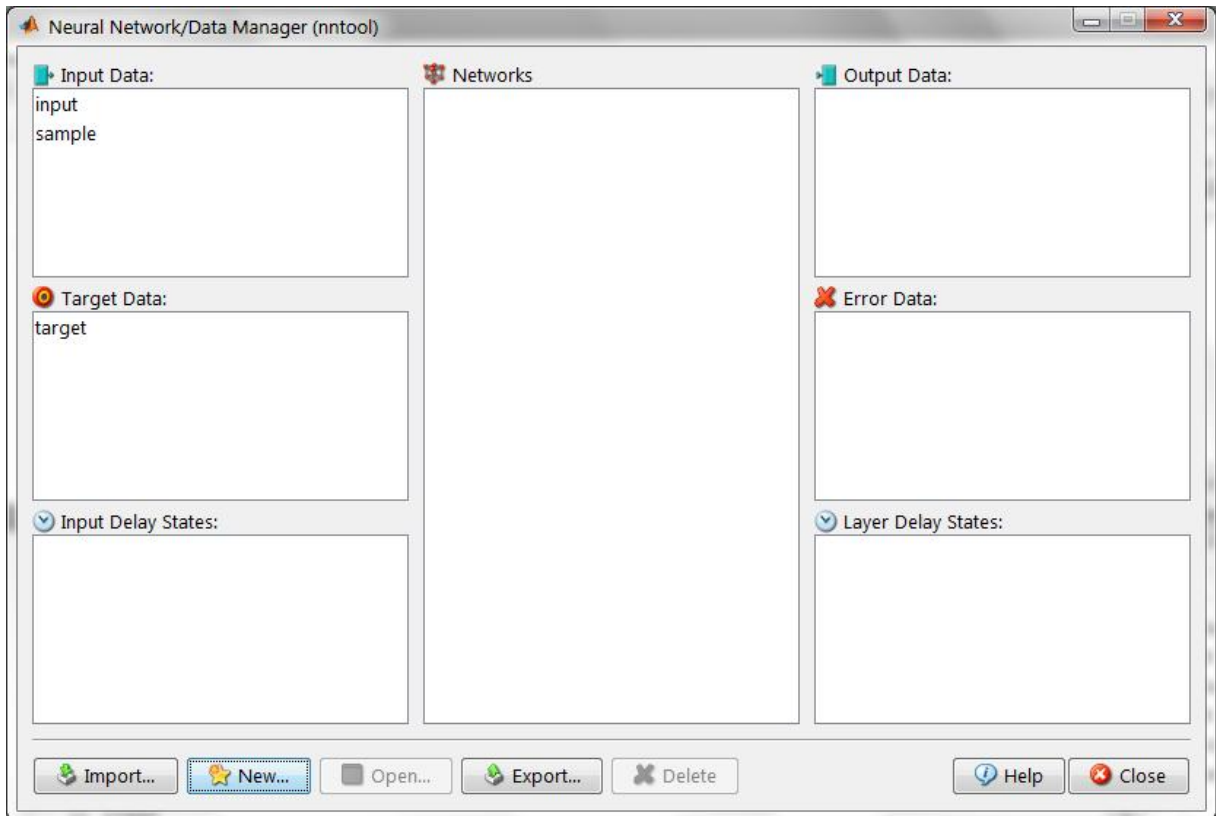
Neural Network/Data Manager (nntool)

Input Data:
input
sample

Networks

Output Data:

Target Data:
target

Error Data:

Input Delay States:

Layer Delay States:

Import... New... Open... Export... Delete Help Close